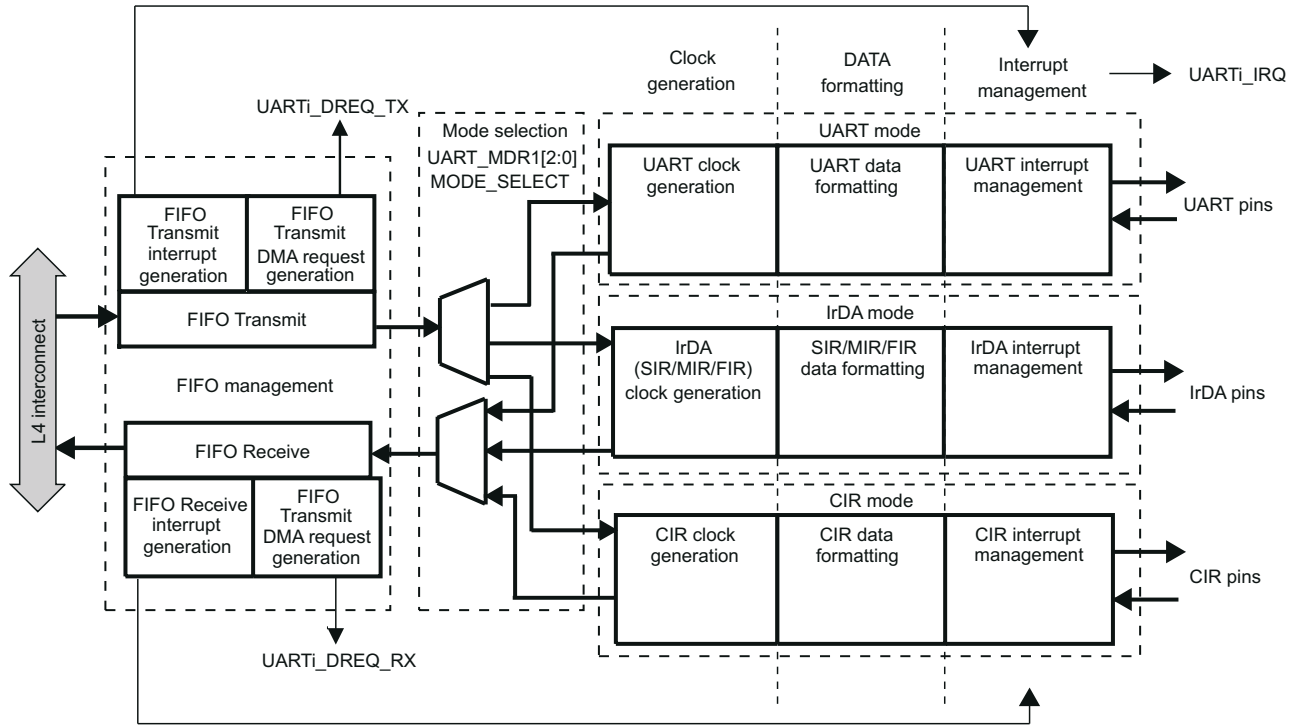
Clock generation

DATA formatting

Interrupt management

UARTi_IRQ

UARTi_DREQ_TX

Mode selection
UART_MDR1[2:0]
MODE_SELECT

UART mode

UART clock generation

UART data formatting

UART interrupt management

UART pins

FIFO Transmit interrupt generation

FIFO Transmit DMA request generation

L4 interconnect

FIFO Transmit

IrDA mode

IrDA (SIR/MIR/FIR) clock generation

SIR/MIR/FIR data formatting

IrDA interrupt management

IrDA pins

FIFO management

FIFO Receive

FIFO Receive interrupt generation

FIFO Transmit DMA request generation

CIR mode

CIR clock generation

CIR data formatting

CIR interrupt management

CIR pins

UARTi_DREQ_RX